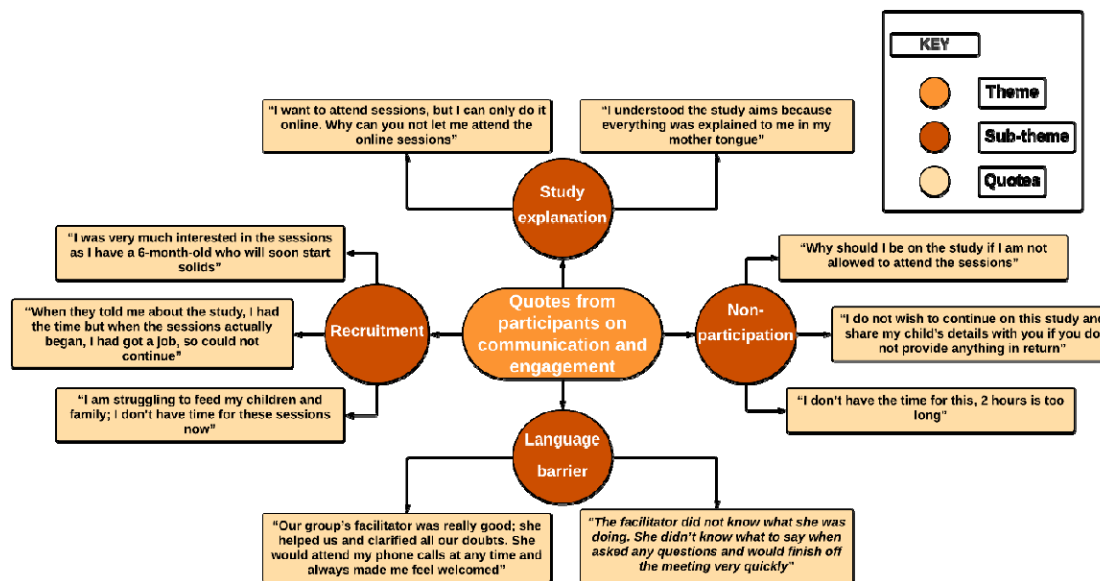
KEY

Theme

Sub-theme

Quotes

Quotes from participants on communication and engagement

Study explanation

"I want to attend sessions, but I can only do it online. Why can you not let me attend the online sessions"

"I understood the study aims because everything was explained to me in my mother tongue"

Recruitment

"I was very much interested in the sessions as I have a 6-month-old who will soon start solids"

"When they told me about the study, I had the time but when the sessions actually began, I had got a job, so could not continue"

"I am struggling to feed my children and family; I don't have time for these sessions now"

Non-participation

"Why should I be on the study if I am not allowed to attend the sessions"

"I do not wish to continue on this study and share my child's details with you if you do not provide anything in return"

"I don't have the time for this, 2 hours is too long"

Language barrier

"Our group's facilitator was really good; she helped us and clarified all our doubts. She would attend my phone calls at any time and always made me feel welcomed"

"The facilitator did not know what she was doing. She didn't know what to say when asked any questions and would finish off the meeting very quickly"